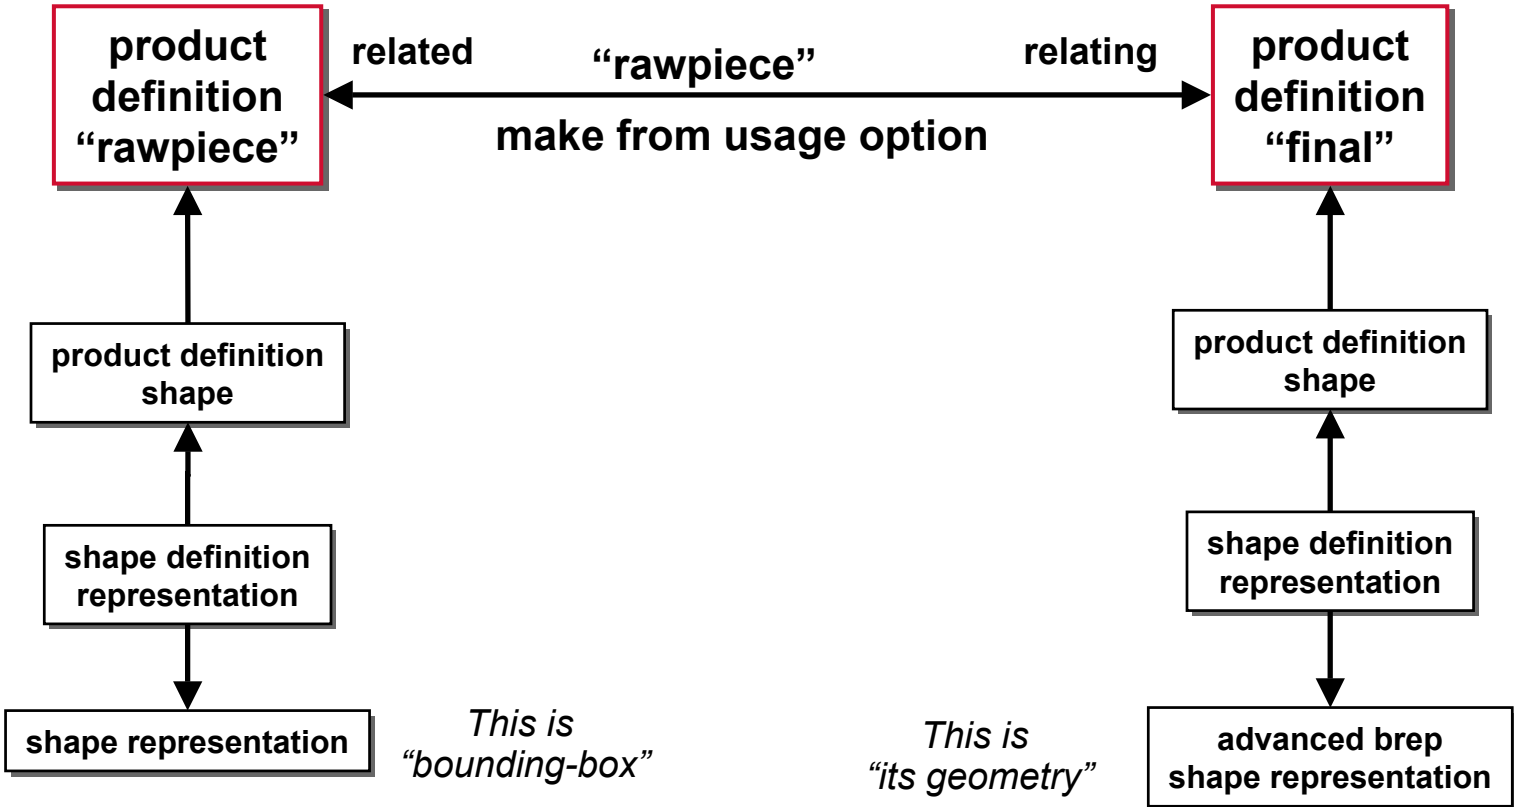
product definition “rawpiece”

related

“rawpiece”

relating

product definition “final”

make from usage option

product definition shape

shape definition representation

shape representation

This is “bounding-box”

This is “its geometry”

product definition shape

shape definition representation

advanced brep shape representation